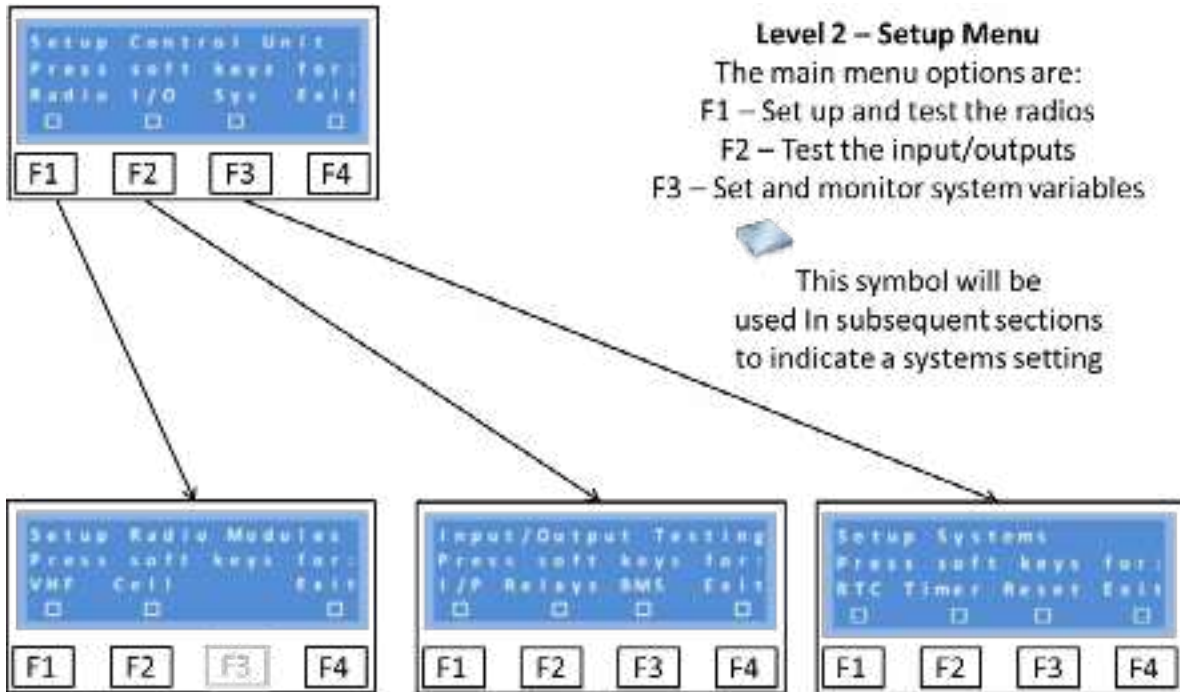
Setup Control Unit
Press soft keys for:
Radio I/O Sys Exit

F1 F2 F3 F4

Level 2 – Setup Menu
The main menu options are:
F1 – Set up and test the radios
F2 – Test the input/outputs
F3 – Set and monitor system variables

This symbol will be used In subsequent sections to indicate a systems setting

Setup Radio Modules
Press soft keys for:
VHF Cell Exit

F1 F2 F3 F4

Input/Output Testing
Press soft keys for:
I/P Relays BMS Exit

F1 F2 F3 F4

Setup Systems
Press soft keys for:
RTC Timer Reset Exit

F1 F2 F3 F4